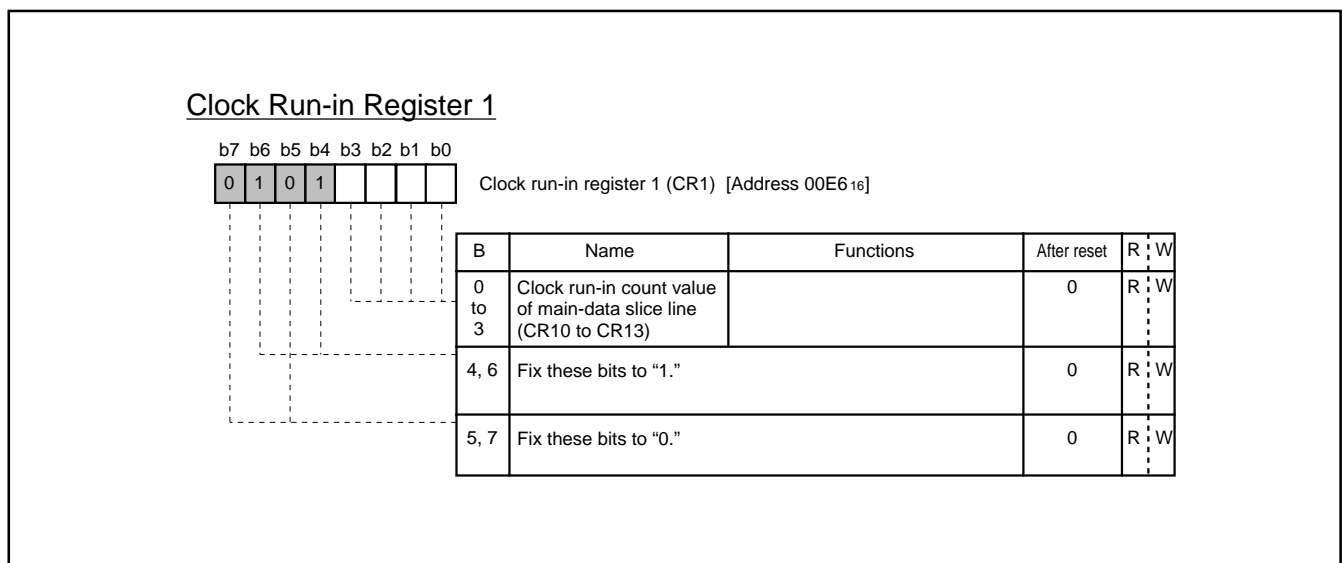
Clock Run-in Register 1

b7 b6 b5 b4 b3 b2 b1 b0

| 0 | 1 | 0 | 1 | | | | |
|---|---|---|---|---|---|---|---|

Clock run-in register 1 (CR1) [Address 00E6$_{16}$]

| B | Name | Functions | After reset | R | W |
|---|---|---|---|---|---|
| 0 to 3 | Clock run-in count value of main-data slice line (CR10 to CR13) | | 0 | R | W |
| 4, 6 | Fix these bits to “1.” | | 0 | R | W |
| 5, 7 | Fix these bits to “0.” | | 0 | R | W |